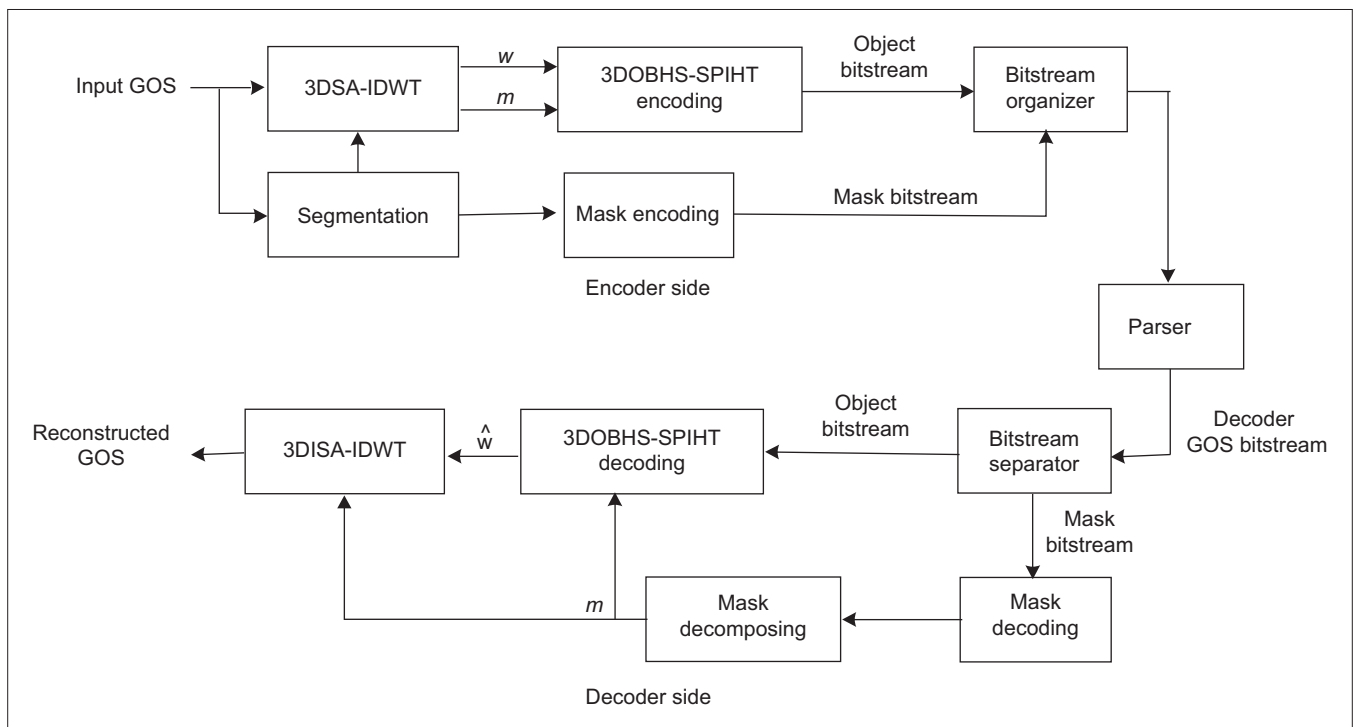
Input GOS

3DSA-IDWT

$w$

$m$

3DOBHS-SPIHT encoding

Object bitstream

Bitstream organizer

Segmentation

Mask encoding

Mask bitstream

Encoder side

Parser

Reconstructed GOS

3DISA-IDWT

$\hat{w}$

3DOBHS-SPIHT decoding

Object bitstream

Bitstream separator

Decoder GOS bitstream

Mask bitstream

$m$

Mask decomposing

Mask decoding

Decoder side